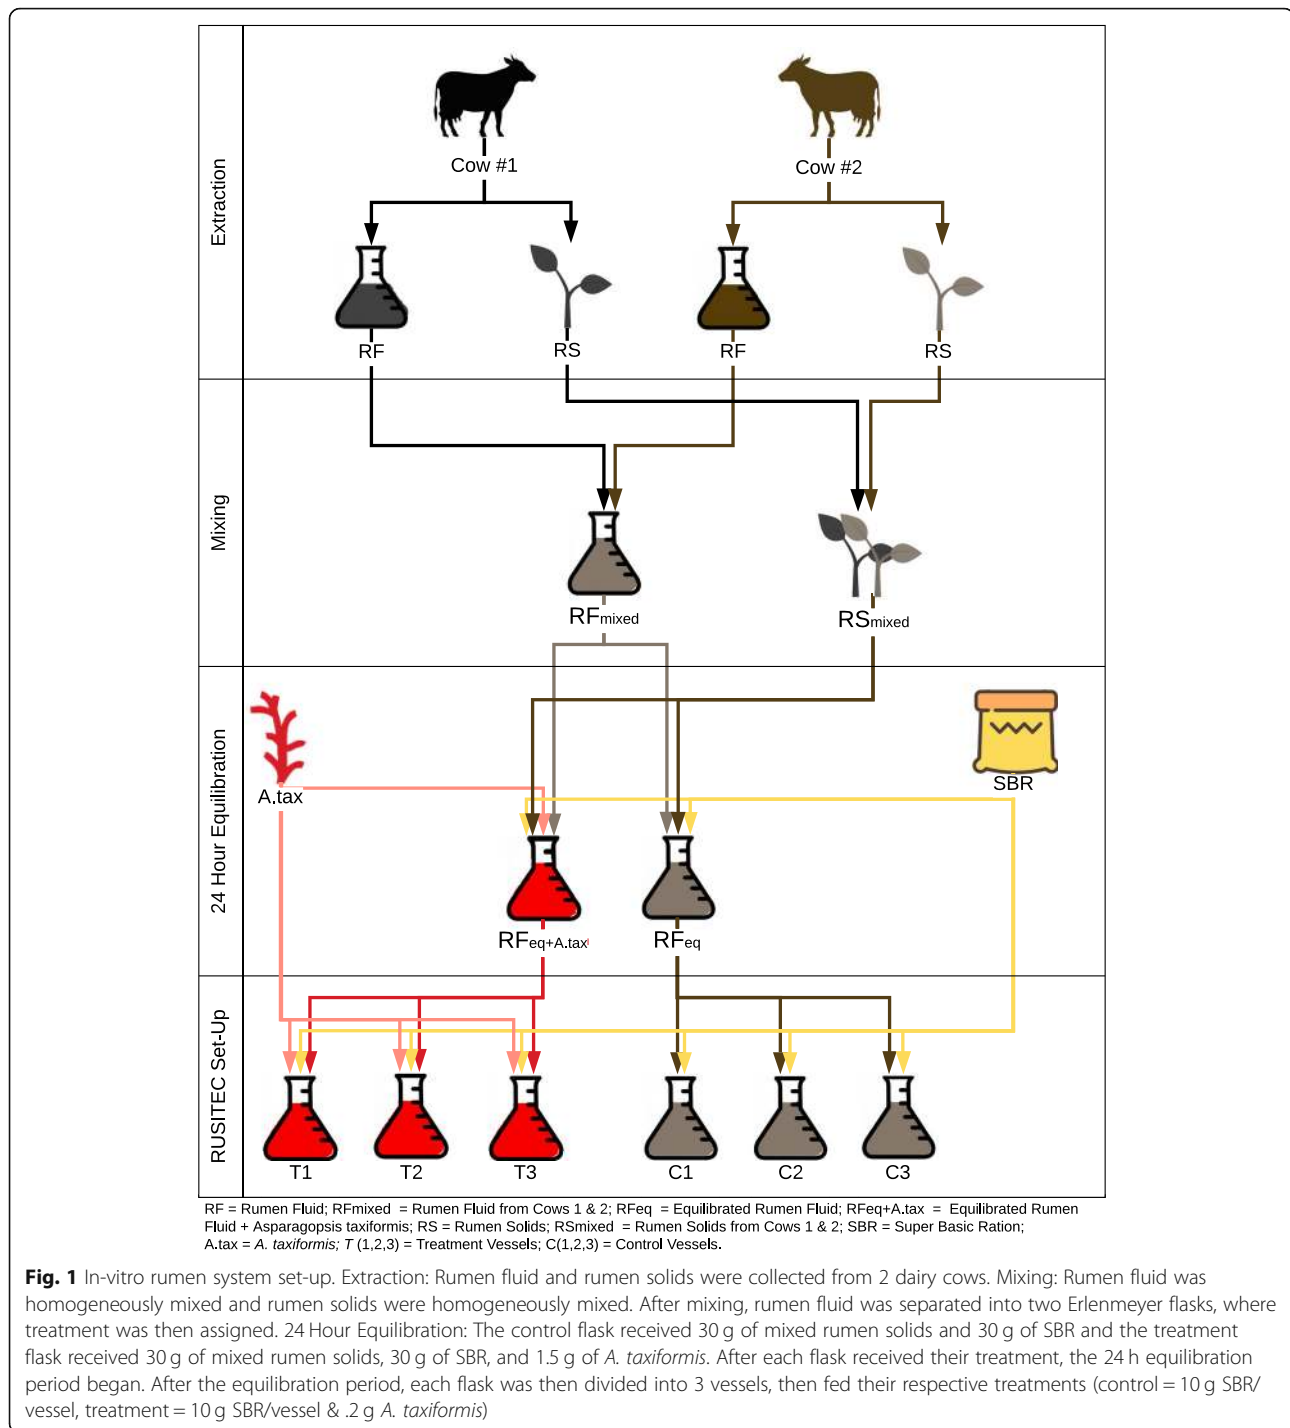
Extraction

Cow #1

Cow #2

RF

RS

RF

RS

Mixing

$RF_{mixed}$

$RS_{mixed}$

24 Hour Equilibration

A.tax

SBR

$RF_{eq+A.tax}$

$RF_{eq}$

RUSITEC Set-Up

T1

T2

T3

C1

C2

C3

RF = Rumen Fluid; RFmixed = Rumen Fluid from Cows 1 & 2; RFeq = Equilibrated Rumen Fluid; RFeq+A.tax = Equilibrated Rumen Fluid + Asparagopsis taxiformis; RS = Rumen Solids; RSmixed = Rumen Solids from Cows 1 & 2; SBR = Super Basic Ration; A.tax = A. taxiformis; T (1,2,3) = Treatment Vessels; C(1,2,3) = Control Vessels.

Fig. 1 In-vitro rumen system set-up. Extraction: Rumen fluid and rumen solids were collected from 2 dairy cows. Mixing: Rumen fluid was homogeneously mixed and rumen solids were homogeneously mixed. After mixing, rumen fluid was separated into two Erlenmeyer flasks, where treatment was then assigned. 24 Hour Equilibration: The control flask received 30 g of mixed rumen solids and 30 g of SBR and the treatment flask received 30 g of mixed rumen solids, 30 g of SBR, and 1.5 g of A. taxiformis. After each flask received their treatment, the 24 h equilibration period began. After the equilibration period, each flask was then divided into 3 vessels, then fed their respective treatments (control = 10 g SBR/vessel, treatment = 10 g SBR/vessel & .2 g A. taxiformis)